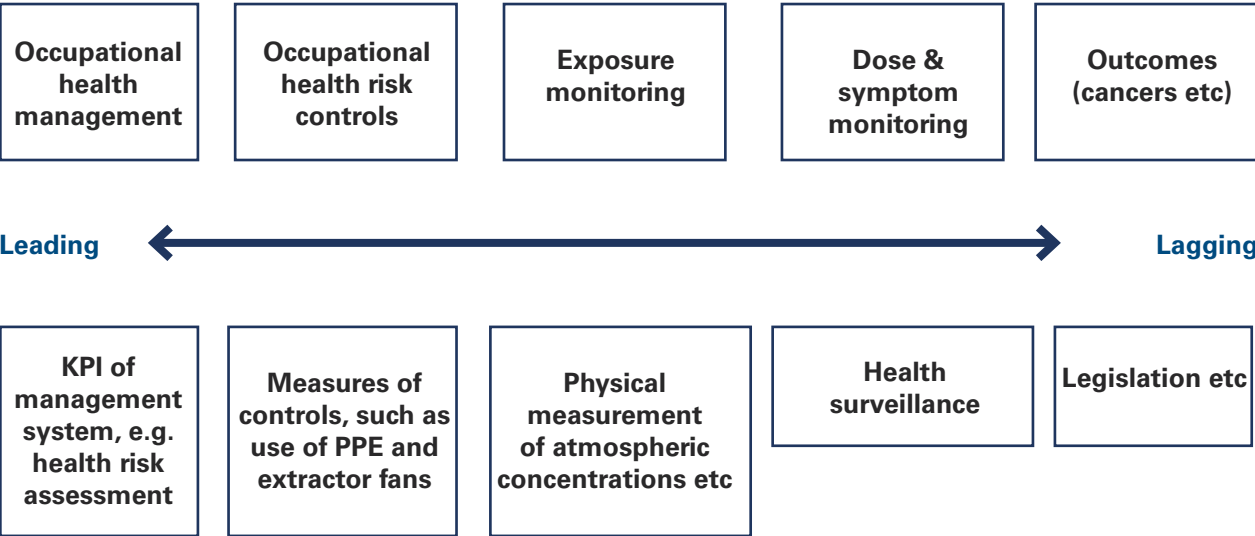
Occupational health management

Occupational health risk controls

Exposure monitoring

Dose & symptom monitoring

Outcomes (cancers etc)

Leading

Lagging

KPI of management system, e.g. health risk assessment

Measures of controls, such as use of PPE and extractor fans

Physical measurement of atmospheric concentrations etc

Health surveillance

Legislation etc